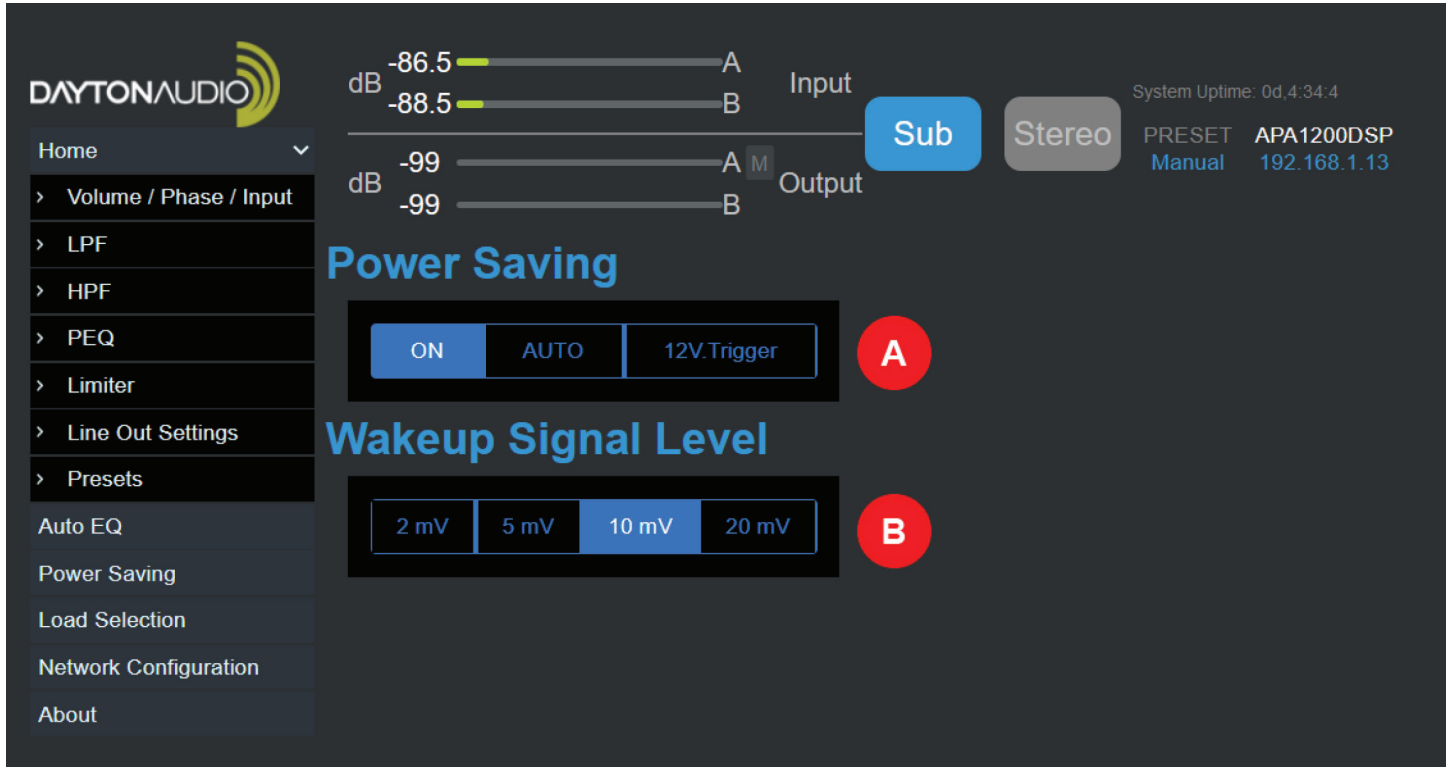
DAYTONAUDIO

Home

› Volume / Phase / Input

› LPF

› HPF

› PEQ

› Limiter

› Line Out Settings

› Presets

Auto EQ

Power Saving

Load Selection

Network Configuration

About

dB -86.5 A
-88.5 B
Input

dB -99 A M
-99 B
Output

Sub

Stereo

System Uptime: 0d,4:34:4

PRESET APA1200DSP
Manual 192.168.1.13

Power Saving

ON AUTO 12V.Trigger

A

Wakeup Signal Level

2 mV 5 mV 10 mV 20 mV

B